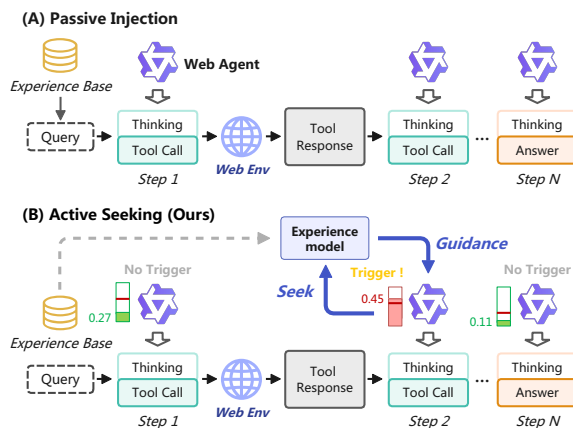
(A) Passive Injection

Experience Base

Web Agent

Query

Thinking

Tool Call

Step 1

Web Env

Tool Response

Thinking

Tool Call

Step 2

...

Thinking

Answer

Step N

(B) Active Seeking (Ours)

Experience model

Guidance

No Trigger

Trigger !

No Trigger

Seek

0.27

0.45

0.11

Experience Base

Query

Thinking

Tool Call

Step 1

Web Env

Tool Response

Thinking

Tool Call

Step 2

...

Thinking

Answer

Step N